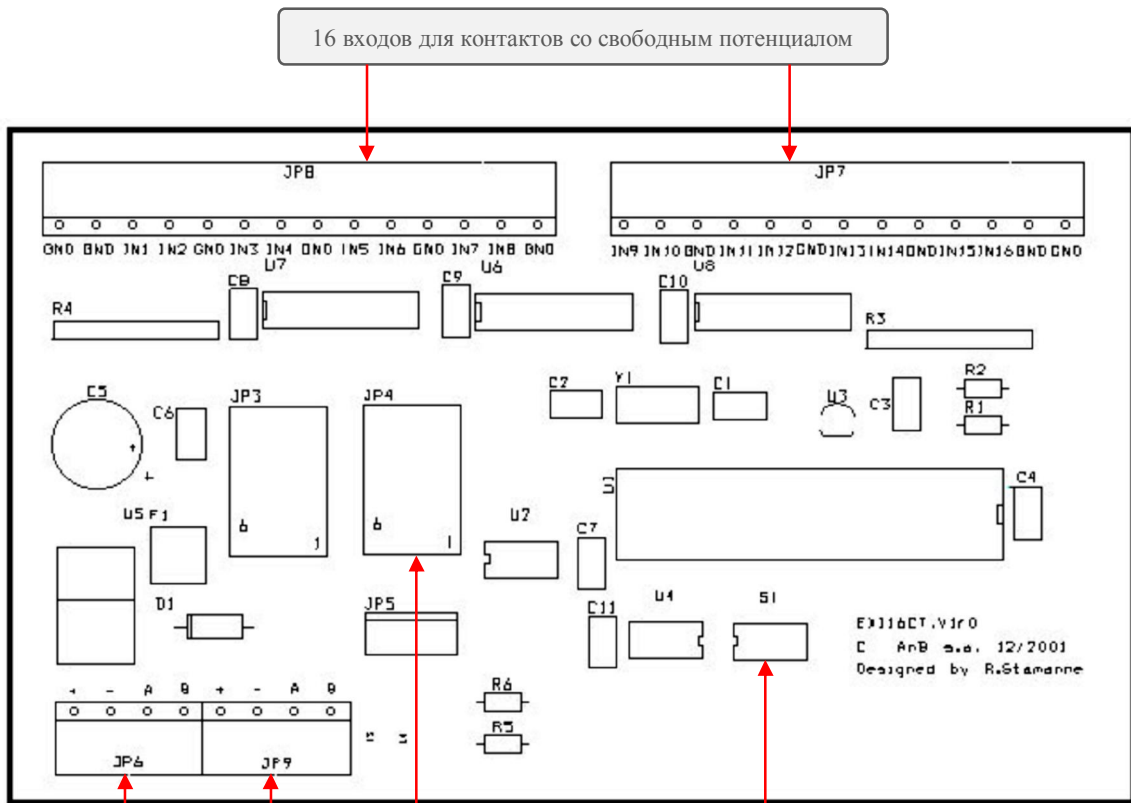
16 входов для контактов со свободным потенциалом

JP8

GND GND IN1 IN2 GND IN3 IN4 GND IN5 IN6 GND IN7 IN8 GND

JP7

IN9 IN10 GND IN11 IN12 GND IN13 IN14 GND IN15 IN16 GND GND

U7 U6 U8

C8 C9 C10

R4 R3

C5 C6 JP3 JP4 C2 Y1 C1 U3 C3 R2 R1

U1 C4

U5 F1 6 1 6 1 U2 C7

D1 JP5 C11 U4 S1

EX116CT.V1r0
C AnB s.a. 12/2001
Designed by R.Stamanne

+ - A B + - A B

JP6 JP9

R6 R5